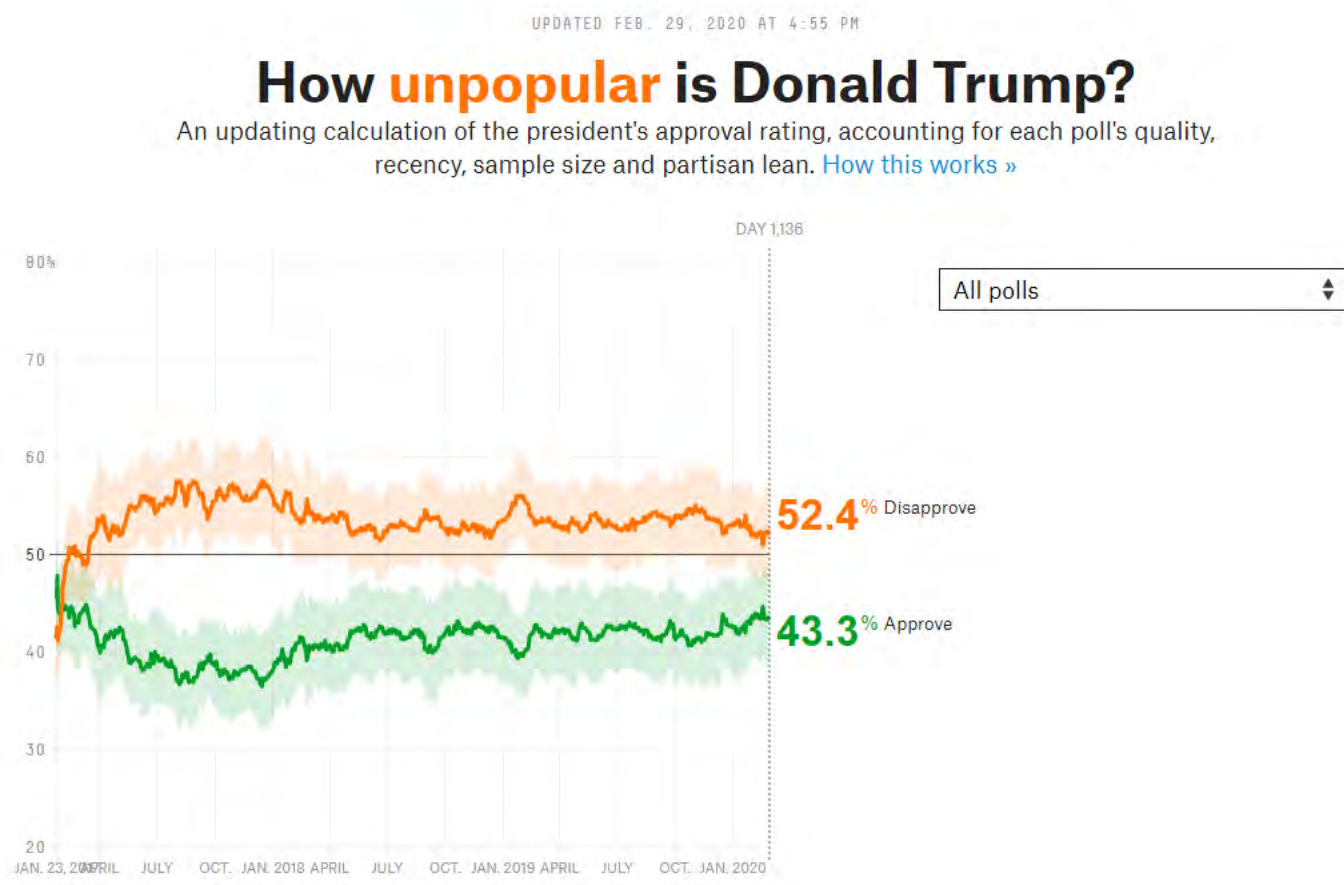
UPDATED FEB. 29, 2020 AT 4:55 PM

How unpopular is Donald Trump?

An updating calculation of the president's approval rating, accounting for each poll's quality, recency, sample size and partisan lean. How this works »

DAY 1,136

All polls

80%

70

60

50

40

30

20

52.4% Disapprove

43.3% Approve

JAN. 23, 2017 APRIL JULY OCT. JAN. 2018 APRIL JULY OCT. JAN. 2019 APRIL JULY OCT. JAN. 2020